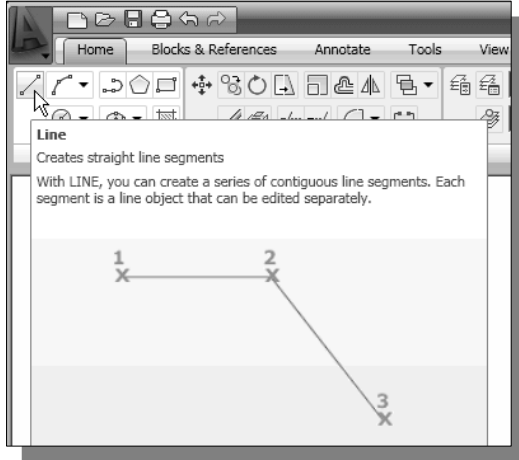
Home
Blocks & References
Annotate
Tools
View

Line
Creates straight line segments

With LINE, you can create a series of contiguous line segments. Each segment is a line object that can be edited separately.

1
2
3